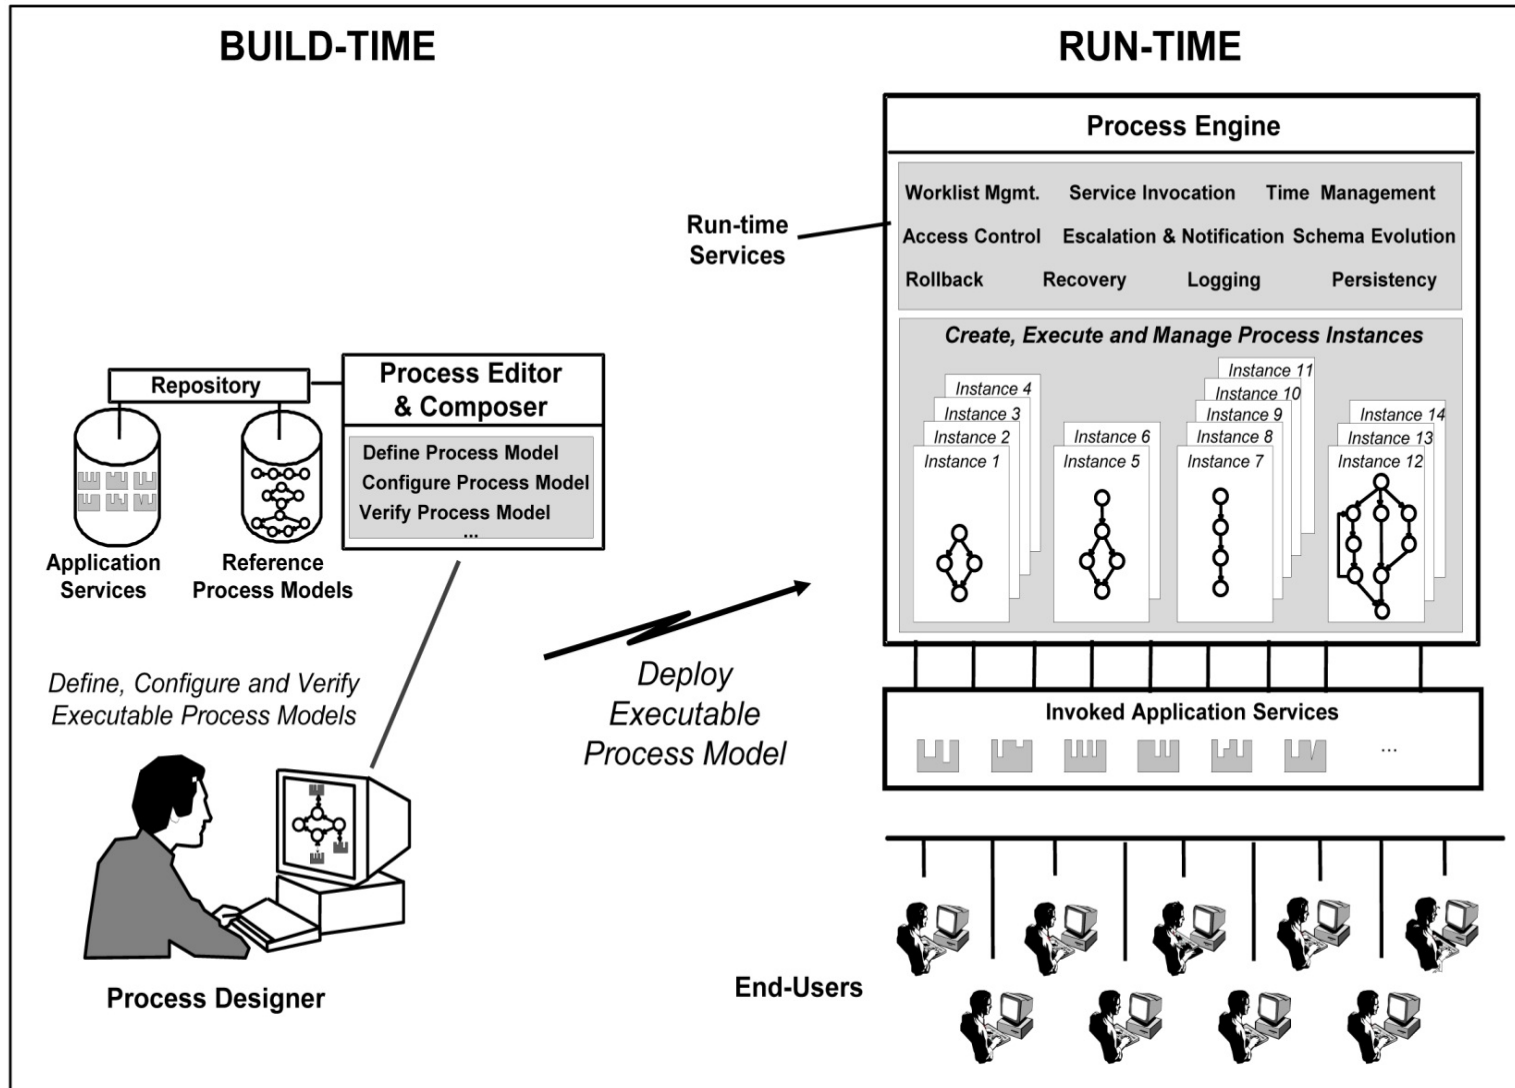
BUILD-TIME

RUN-TIME

Process Engine

Run-time Services

Worklist Mgmt. Service Invocation Time Management
Access Control Escalation & Notification Schema Evolution
Rollback Recovery Logging Persistency

Create, Execute and Manage Process Instances

Instance 4
Instance 3
Instance 2
Instance 1

Instance 6
Instance 5

Instance 11
Instance 10
Instance 9
Instance 8
Instance 7

Instance 14
Instance 13
Instance 12

Repository

Process Editor & Composer

Define Process Model
Configure Process Model
Verify Process Model
...

Application Services

Reference Process Models

Define, Configure and Verify Executable Process Models

Deploy Executable Process Model

Invoked Application Services

...

Process Designer

End-Users